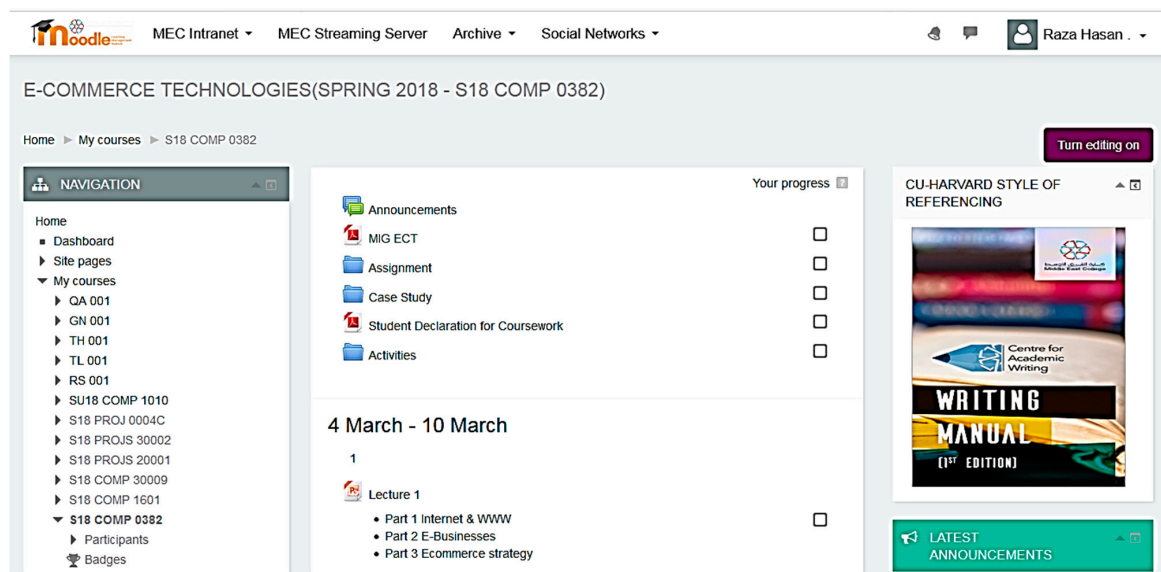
moodle

MEC Intranet ▾ MEC Streaming Server Archive ▾ Social Networks ▾

Raza Hasan . ▾

E-COMMERCE TECHNOLOGIES(SPRING 2018 - S18 COMP 0382)

Home ► My courses ► S18 COMP 0382

Turn editing on

NAVIGATION

Home
Dashboard
Site pages
My courses
QA 001
GN 001
TH 001
TL 001
RS 001
SU18 COMP 1010
S18 PROJ 0004C
S18 PROJS 30002
S18 PROJS 20001
S18 COMP 30009
S18 COMP 1601
S18 COMP 0382
Participants
Badges

Your progress

Announcements
MIG ECT
Assignment
Case Study
Student Declaration for Coursework
Activities

4 March - 10 March

1

Lecture 1

- Part 1 Internet & WWW
- Part 2 E-Businesses
- Part 3 Ecommerce strategy

CU-HARVARD STYLE OF REFERENCING

Middle East College

Centre for Academic Writing

WRITING MANUAL
(1ST EDITION)

LATEST ANNOUNCEMENTS